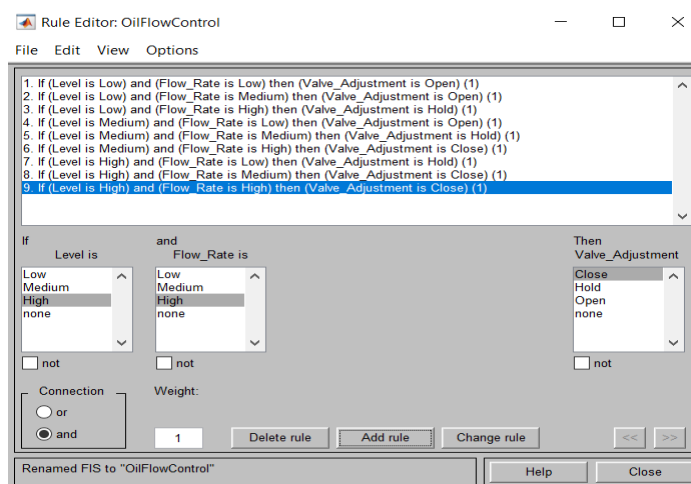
Rule Editor: OilFlowControl

File Edit View Options

1. If (Level is Low) and (Flow_Rate is Low) then (Valve_Adjustment is Open) (1)
2. If (Level is Low) and (Flow_Rate is Medium) then (Valve_Adjustment is Open) (1)
3. If (Level is Low) and (Flow_Rate is High) then (Valve_Adjustment is Hold) (1)
4. If (Level is Medium) and (Flow_Rate is Low) then (Valve_Adjustment is Open) (1)
5. If (Level is Medium) and (Flow_Rate is Medium) then (Valve_Adjustment is Hold) (1)
6. If (Level is Medium) and (Flow_Rate is High) then (Valve_Adjustment is Close) (1)
7. If (Level is High) and (Flow_Rate is Low) then (Valve_Adjustment is Hold) (1)
8. If (Level is High) and (Flow_Rate is Medium) then (Valve_Adjustment is Close) (1)
9. If (Level is High) and (Flow_Rate is High) then (Valve_Adjustment is Close) (1)

If
Level is
Low
Medium
High
none

not

and
Flow_Rate is
Low
Medium
High
none

not

Then
Valve_Adjustment
Close
Hold
Open
none

not

Connection
or
and

Weight:
1

Delete rule
Add rule
Change rule
<<
>>

Renamed FIS to "OilFlowControl"

Help
Close